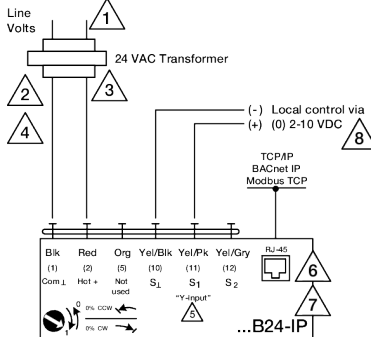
Line Volts

1

24 VAC Transformer

2

3

4

(-) Local control via
(+) (0) 2-10 VDC

8

TCP/IP
BACnet IP
Modbus TCP

Blk (1) Com ⊥

Red (2) Hot +

Org (5) Not used

Yel/Blk (10) S⊥

Yel/Pk (11) S1

Yel/Gry (12) S2

"Y-input"

5

RJ-45

6

7

0 0% CCW
1 0% CW

...B24-IP